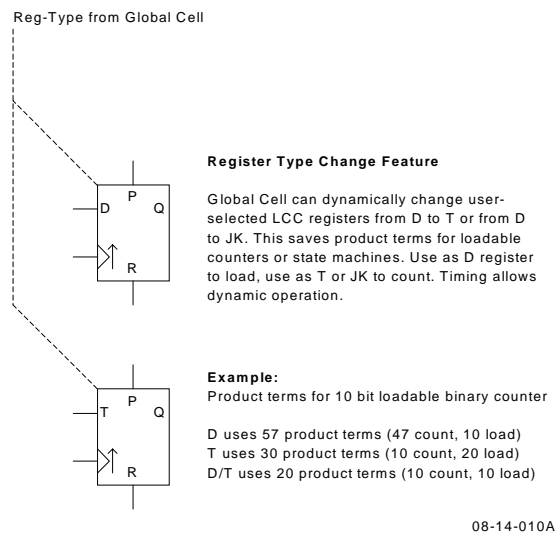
Reg-Type from Global Cell

P
D
Q
R

Register Type Change Feature

Global Cell can dynamically change user-selected LCC registers from D to T or from D to JK. This saves product terms for loadable counters or state machines. Use as D register to load, use as T or JK to count. Timing allows dynamic operation.

P
T
Q
R

Example:
Product terms for 10 bit loadable binary counter

D uses 57 product terms (47 count, 10 load)
T uses 30 product terms (10 count, 20 load)
D/T uses 20 product terms (10 count, 10 load)

08-14-010A